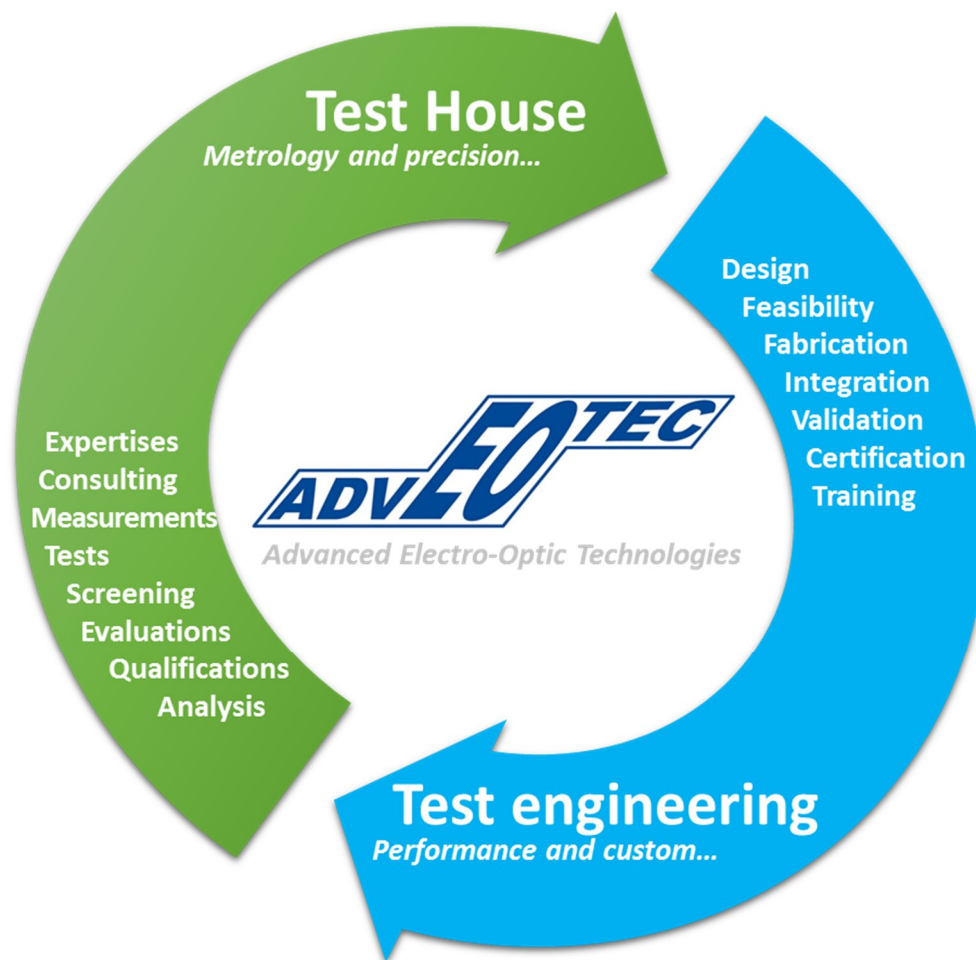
Test House
Metrology and precision…

Design
Feasibility
Fabrication
Integration
Validation
Certification
Training

Expertises
Consulting
Measurements
Tests
Screening
Evaluations
Qualifications
Analysis

ADV EO TEC
Advanced Electro-Optic Technologies

Test engineering
Performance and custom…